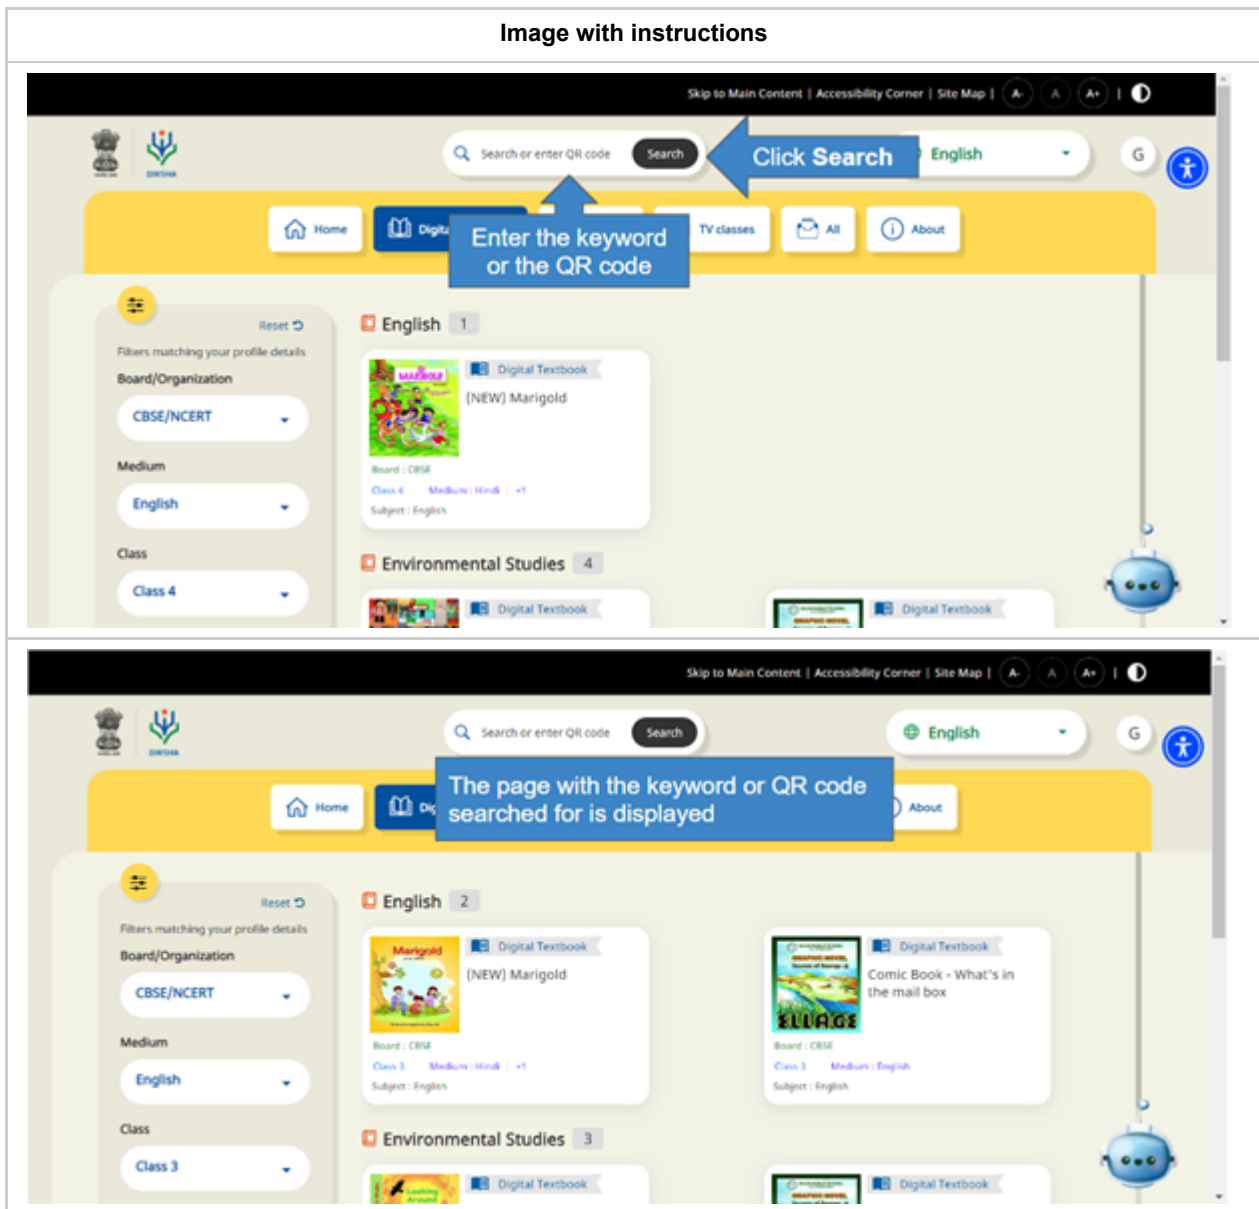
Image with instructions

Skip to Main Content | Accessibility Corner | Site Map | A- A A+ |

DIKSHA

Search or enter QR code Search

Click Search

English

G

Home Digit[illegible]

Enter the keyword or the QR code

TV classes All About

Reset

Filters matching your profile details

Board/Organization

CBSE/NCERT

Medium

English

Class

Class 4

English 1

Digital Textbook

(NEW) Marigold

Board : CBSE

Class 4 Medium : Hindi +1

Subject : English

Environmental Studies 4

Digital Textbook

Digital Textbook

Skip to Main Content | Accessibility Corner | Site Map | A- A A+ |

DIKSHA

Search or enter QR code Search

English

G

Home Di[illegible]

The page with the keyword or QR code searched for is displayed

About

Reset

Filters matching your profile details

Board/Organization

CBSE/NCERT

Medium

English

Class

Class 3

English 2

Marigold

Digital Textbook

(NEW) Marigold

Board : CBSE

Class 3 Medium : Hindi +1

Subject : English

Digital Textbook

Comic Book - What's in the mail box

Board : CBSE

Class 3 Medium : English

Subject : English

Environmental Studies 3

Digital Textbook

Digital Textbook